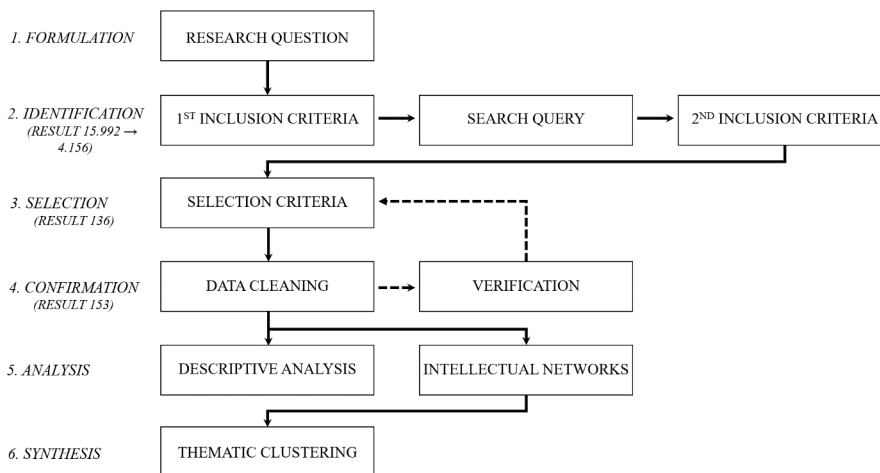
1. FORMULATION

RESEARCH QUESTION

2. IDENTIFICATION (RESULT 15.992 → 4.156)

1$^{ST}$ INCLUSION CRITERIA

SEARCH QUERY

2$^{ND}$ INCLUSION CRITERIA

3. SELECTION (RESULT 136)

SELECTION CRITERIA

4. CONFIRMATION (RESULT 153)

DATA CLEANING

VERIFICATION

5. ANALYSIS

DESCRIPTIVE ANALYSIS

INTELLECTUAL NETWORKS

6. SYNTHESIS

THEMATIC CLUSTERING